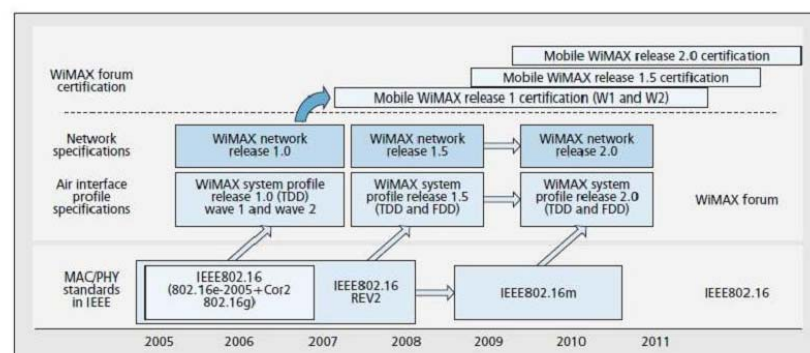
Mobile WiMAX release 2.0 certification

Mobile WiMAX release 1.5 certification

WiMAX forum certification

Mobile WiMAX release 1 certification (W1 and W2)

Network specifications

WiMAX network release 1.0

WiMAX network release 1.5

WiMAX network release 2.0

Air interface profile specifications

WiMAX system profile release 1.0 (TDD) wave 1 and wave 2

WiMAX system profile release 1.5 (TDD and FDD)

WiMAX system profile release 2.0 (TDD and FDD)

WiMAX forum

MAC/PHY standards in IEEE

IEEE802.16 (802.16e-2005+Cor2 802.16g)

IEEE802.16 REV2

IEEE802.16m

IEEE802.16

2005 2006 2007 2008 2009 2010 2011